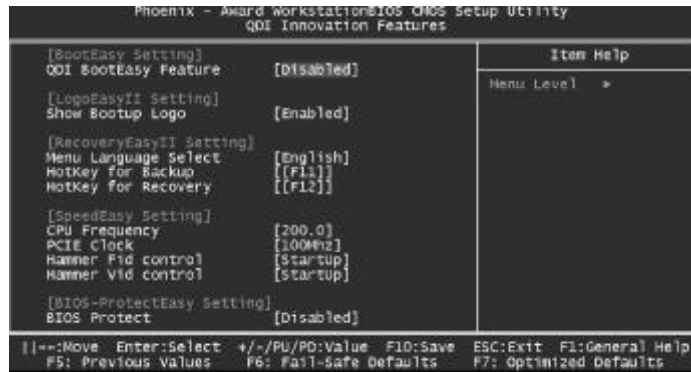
Phoenix - Award WorkstationBIOS CMOS Setup Utility
QDI Innovation Features

[BootEasy Setting]
QDI BootEasy Feature [Disabled]

[LogoEasyII Setting]
Show Bootup Logo [Enabled]

[RecoveryEasyII Setting]
Menu Language Select [English]
HotKey for Backup [[F11]]
HotKey for Recovery [[F12]]

[SpeedEasy Setting]
CPU Frequency [200.0]
PCIE Clock [100MHz]
Hammer Fid control [Startup]
Hammer Vid control [Startup]

[BIOS-ProtectEasy Setting]
BIOS Protect [Disabled]

Item Help

Menu Level ►

↑↓→←:Move Enter:Select +/-/PU/PD:Value F10:Save ESC:Exit F1:General Help
F5: Previous Values F6: Fail-Safe Defaults F7: Optimized Defaults